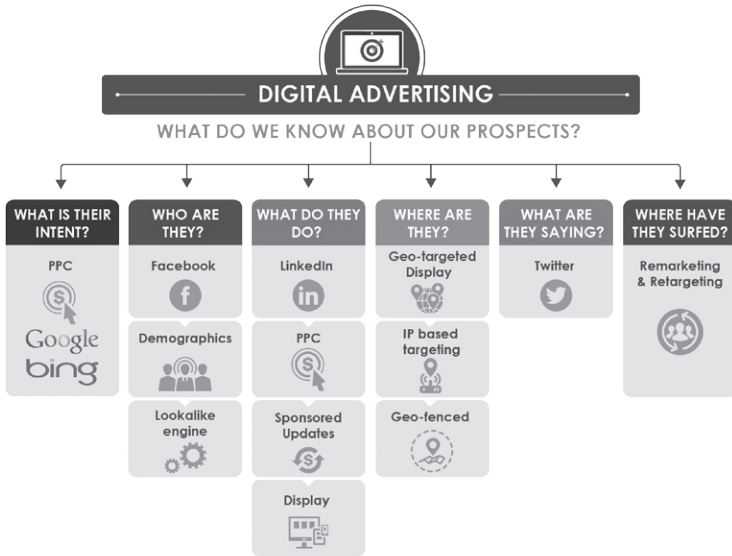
DIGITAL ADVERTISING

WHAT DO WE KNOW ABOUT OUR PROSPECTS?

WHAT IS THEIR INTENT?

PPC

Google

bing

WHO ARE THEY?

Facebook

Demographics

Lookalike engine

WHAT DO THEY DO?

LinkedIn

PPC

Sponsored Updates

Display

WHERE ARE THEY?

Geo-targeted Display

IP based targeting

Geo-fenced

WHAT ARE THEY SAYING?

Twitter

WHERE HAVE THEY SURFED?

Remarketing & Retargeting